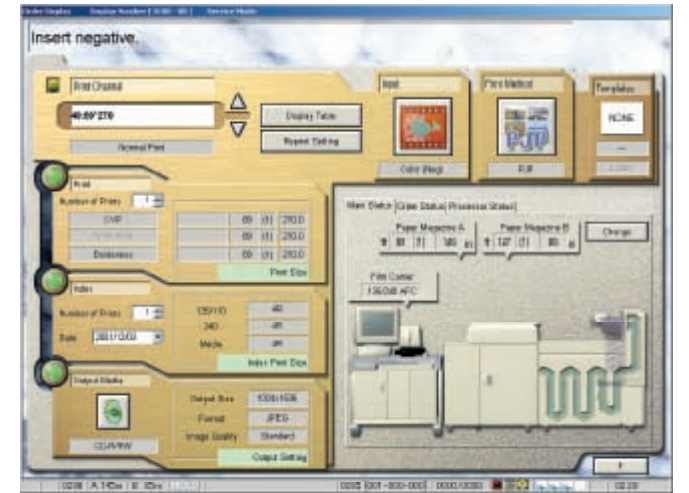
Order Display | Display Number [ 0000 - 00 ] | Service Mode

Insert negative.

Print Channel

40:89*270

Normal Print

Display Table

Repeat Setting

Input

Color (Neg)

Print Method

PJP

Template

NONE

---

Print

Number of Prints 1

CVP

Borderless

89 (0) 210.0

89 (0) 210.0

89 (0) 210.0

Print Size

Index

Number of Prints 1

Date 2001/12/03

135/1/0 40

240 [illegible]

Media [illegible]

Index Print Size

Output Media

CD-R/RW

Output Size 1024x1536

Format JPEG

Image Quality Standard

Output Setting

Main Status | Order Status | Processor Status

Paper Magazine A

Paper Magazine B

Change

Film Carrier

135/240 AFC

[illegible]